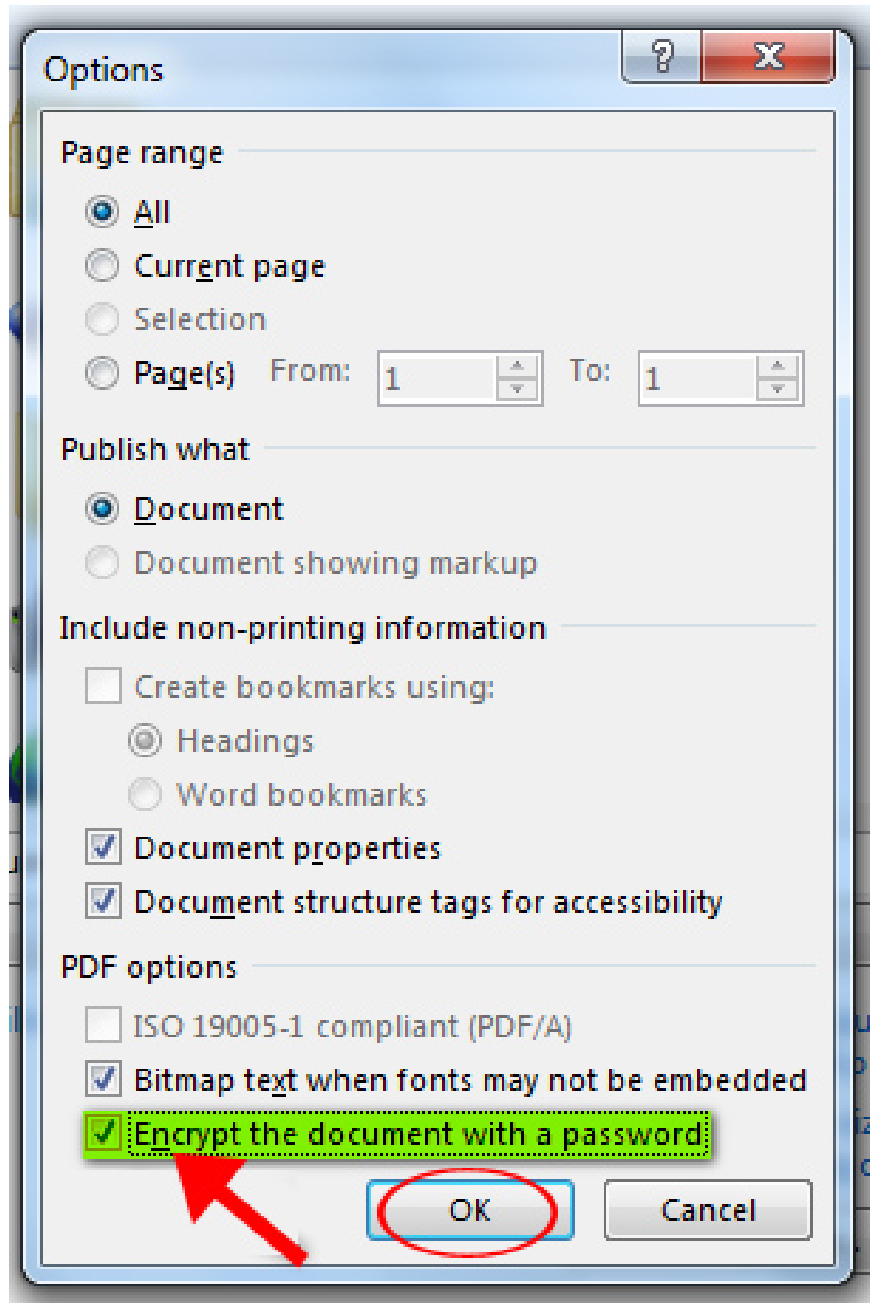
Options

?

X

Page range

All

Current page

Selection

Page(s) From: 1 To: 1

Publish what

Document

Document showing markup

Include non-printing information

Create bookmarks using:

Headings

Word bookmarks

Document properties

Document structure tags for accessibility

PDF options

ISO 19005-1 compliant (PDF/A)

Bitmap text when fonts may not be embedded

Encrypt the document with a password

OK

Cancel